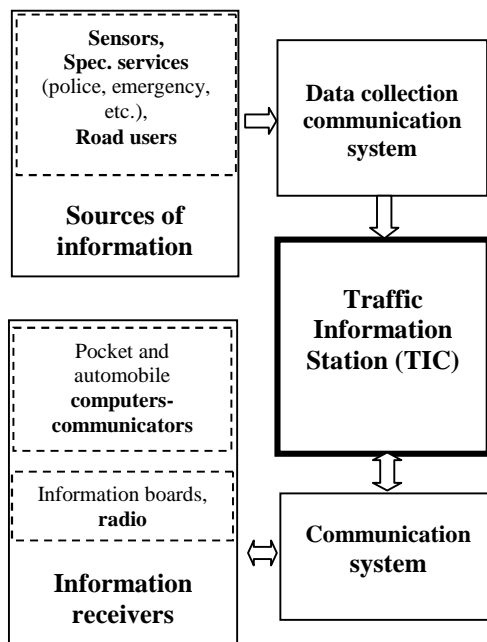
Sensors, Spec. services (police, emergency, etc.), Road users

Sources of information

Data collection communication system

Traffic Information Station (TIC)

Pocket and automobile computers-communicators

Information boards, radio

Information receivers

Communication system